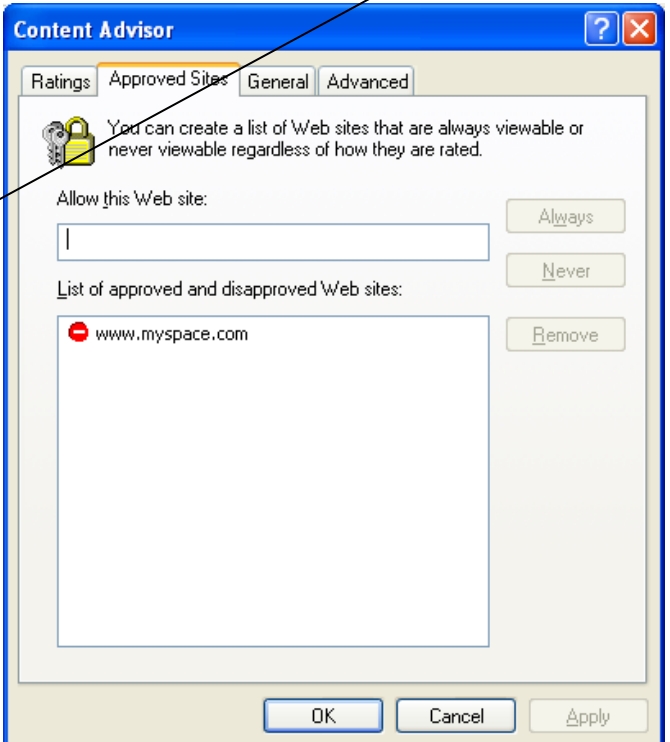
Content Advisor

Ratings | Approved Sites | General | Advanced

You can create a list of Web sites that are always viewable or never viewable regardless of how they are rated.

Allow this Web site:

Always

Never

List of approved and disapproved Web sites:

www.myspace.com

Remove

OK

Cancel

Apply